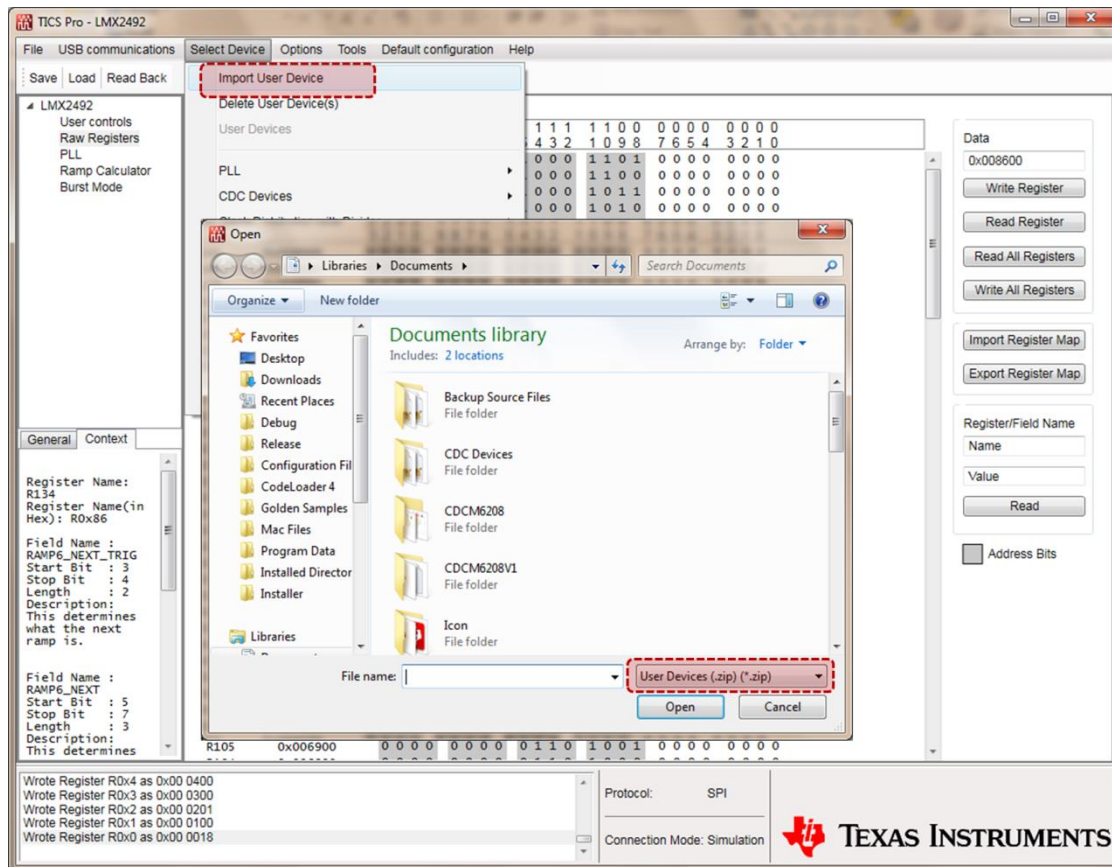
TICS Pro - LMX2492

File USB communications Select Device Options Tools Default configuration Help

Save Load Read Back

Import User Device
Delete User Device(s)
User Devices
PLL
CDC Devices

LMX2492
User controls
Raw Registers
PLL
Ramp Calculator
Burst Mode

1 1 1 1 1 0 0 0 0 0 0 0 0 0 0
4 3 2 1 0 9 8 7 6 5 4 3 2 1 0
0 0 0 1 1 0 1 0 0 0 0 0 0 0 0
0 0 0 1 1 0 0 0 0 0 0 0 0 0 0
0 0 0 1 0 1 1 0 0 0 0 0 0 0 0
0 0 0 1 0 1 0 0 0 0 0 0 0 0 0

Data
0x008600
Write Register
Read Register
Read All Registers
Write All Registers
Import Register Map
Export Register Map
Register/Field Name
Name
Value
Read
Address Bits

Open
Libraries ▸ Documents ▸
Search Documents
Organize ▾ New folder
Favorites
Desktop
Downloads
Recent Places
Debug
Release
Configuration Fil
CodeLoader 4
Golden Samples
Mac Files
Program Data
Installed Director
Installer
Libraries

Documents library
Includes: 2 locations
Arrange by: Folder ▾
Backup Source Files
File folder
CDC Devices
File folder
CDCM6208
File folder
CDCM6208V1
File folder
Icon
File folder

File name:
User Devices (.zip) (*.zip)
Open
Cancel

General Context

Register Name: R134
Register Name(in Hex): R0x86

Field Name : RAMP6_NEXT_TRIG
Start Bit : 3
Stop Bit : 4
Length : 2
Description:
This determines what the next ramp is.

Field Name : RAMP6_NEXT
Start Bit : 5
Stop Bit : 7
Length : 3
Description:
This determines

R105 0x006900 0 0 0 0 0 0 0 0 0 1 1 0 1 0 0 1 0 0 0 0 0 0 0 0

Wrote Register R0x4 as 0x00 0400
Wrote Register R0x3 as 0x00 0300
Wrote Register R0x2 as 0x00 0201
Wrote Register R0x1 as 0x00 0100
Wrote Register R0x0 as 0x00 0018

Protocol: SPI
Connection Mode: Simulation

Texas Instruments